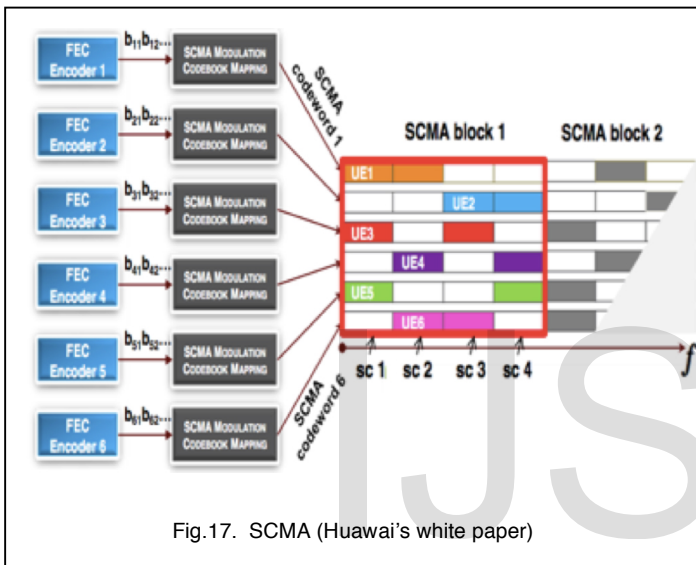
FEC Encoder 1
$b_{11}b_{12}\cdots$
SCMA Modulation Codebook Mapping

FEC Encoder 2
$b_{21}b_{22}\cdots$
SCMA Modulation Codebook Mapping

FEC Encoder 3
$b_{31}b_{32}\cdots$
SCMA Modulation Codebook Mapping

FEC Encoder 4
$b_{41}b_{42}\cdots$
SCMA Modulation Codebook Mapping

FEC Encoder 5
$b_{51}b_{52}\cdots$
SCMA Modulation Codebook Mapping

FEC Encoder 6
$b_{61}b_{62}\cdots$
SCMA Modulation Codebook Mapping

SCMA codeword 1
SCMA codeword 6

SCMA block 1
SCMA block 2

UE1
UE2
UE3
UE4
UE5
UE6

sc 1 sc 2 sc 3 sc 4
f

IJS

Fig.17. SCMA (Huawai's white paper)